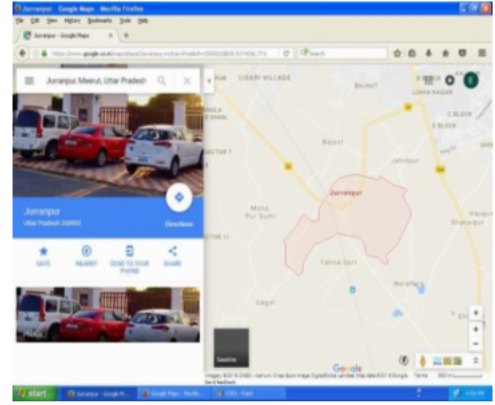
Jurranpur - Google Maps - Mozilla Firefox

File Edit View History Bookmarks Tools Help

Jurranpur - Google Maps

https://www.google.co.in/maps/place/Jurranpur,+Uttar+Pradesh+250002/@28.9

Search

Jurranpur, Meerut, Uttar Pradesh

Jurranpur

Uttar Pradesh 250002

Directions

SAVE

NEARBY

SEND TO YOUR PHONE

SHARE

LISARI VILLAGE

BIJAULI

LOHIA NAGAR

C BLOCK

Jurranpur

Jahidpur

Mohd Pur Sulhi

Fatima Sahi

Ghatwala

Saugal

Satellite

Google

Start

Jurranpur - Google M...

Google Maps - Mozilla...